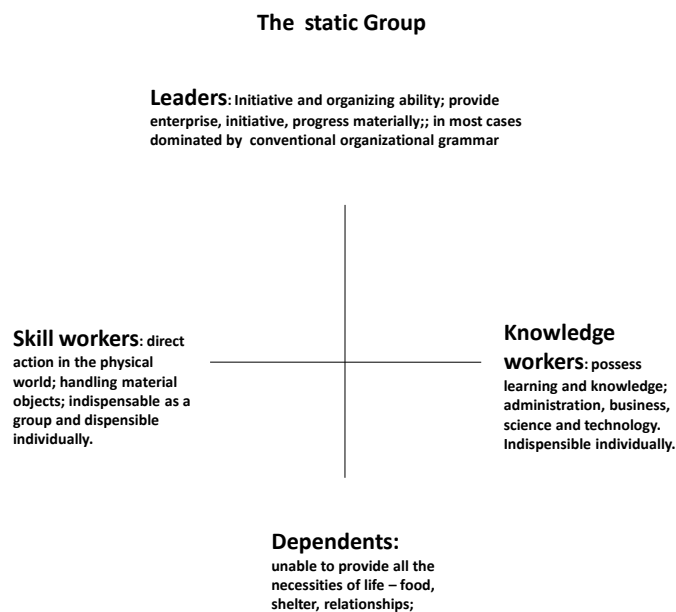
The static Group

Leaders: Initiative and organizing ability; provide enterprise, initiative, progress materially;; in most cases dominated by conventional organizational grammar

Skill workers: direct action in the physical world; handling material objects; indispensable as a group and dispensible individually.

Knowledge workers: possess learning and knowledge; administration, business, science and technology. Indispensible individually.

Dependents: unable to provide all the necessities of life – food, shelter, relationships;